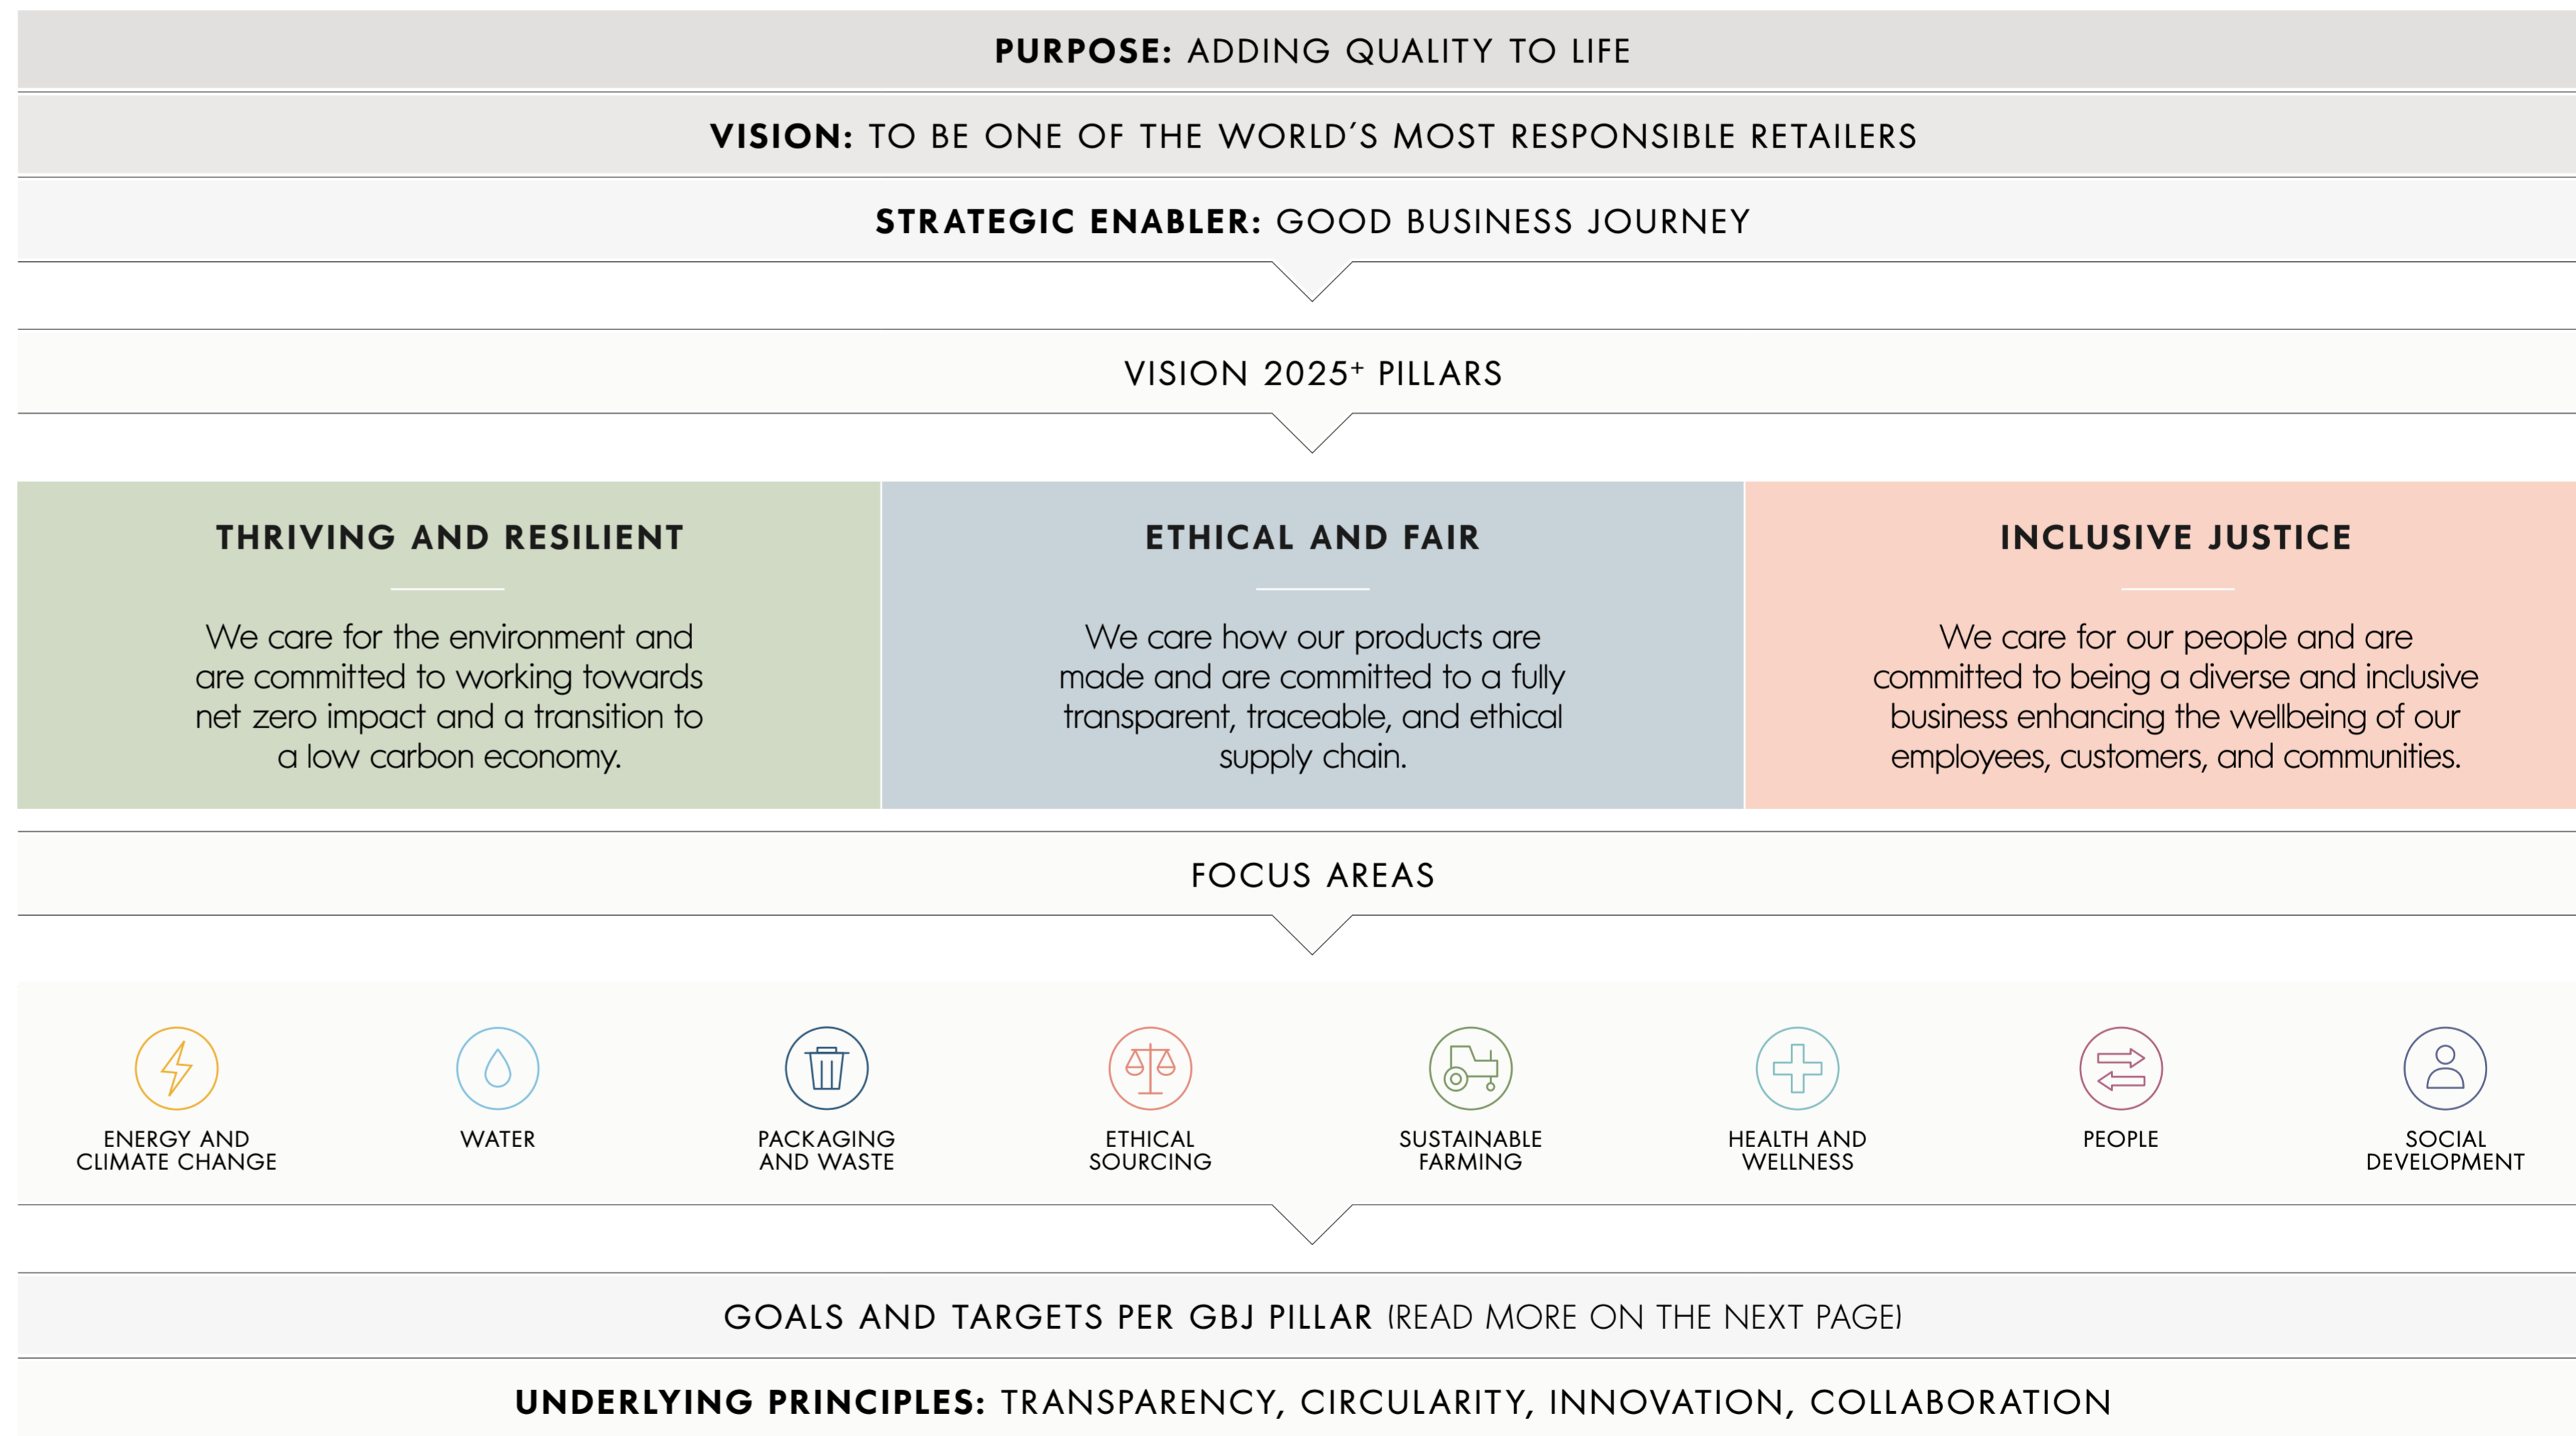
PURPOSE: ADDING QUALITY TO LIFE

VISION: TO BE ONE OF THE WORLD'S MOST RESPONSIBLE RETAILERS

STRATEGIC ENABLER: GOOD BUSINESS JOURNEY

VISION 2025$^{+}$ PILLARS

THRIVING AND RESILIENT

We care for the environment and are committed to working towards net zero impact and a transition to a low carbon economy.

ETHICAL AND FAIR

We care how our products are made and are committed to a fully transparent, traceable, and ethical supply chain.

INCLUSIVE JUSTICE

We care for our people and are committed to being a diverse and inclusive business enhancing the wellbeing of our employees, customers, and communities.

FOCUS AREAS

ENERGY AND CLIMATE CHANGE

WATER

PACKAGING AND WASTE

ETHICAL SOURCING

SUSTAINABLE FARMING

HEALTH AND WELLNESS

PEOPLE

SOCIAL DEVELOPMENT

GOALS AND TARGETS PER GBJ PILLAR (READ MORE ON THE NEXT PAGE)

UNDERLYING PRINCIPLES: TRANSPARENCY, CIRCULARITY, INNOVATION, COLLABORATION